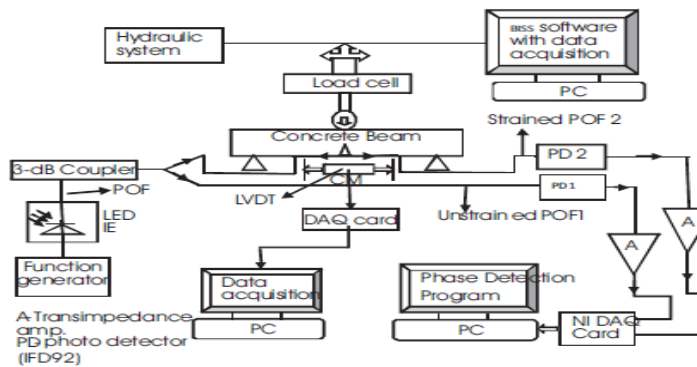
Hydraulic system

BISS software with data acquisition

PC

Load cell

Concrete Beam

Strained POF 2

3-dB Coupler

POF

PD 2

CM

PD 1

LVDT

LED IE

DAQ card

Unstrain ed POF1

A

A

Function generator

Data acquisition

PC

Phase Detection Program

PC

NI DAQ Card

A-Transimpedance amp.
PD photo detector (IFD92)